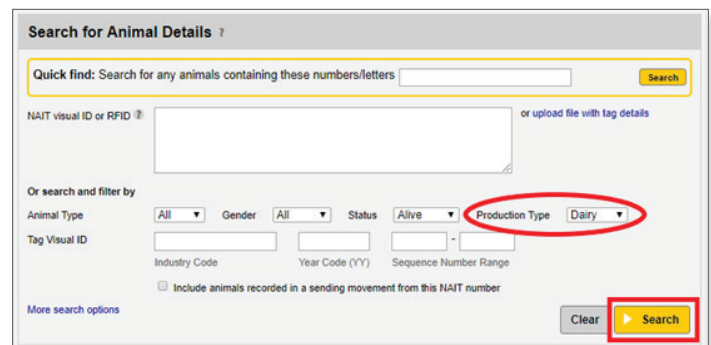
Search for Animal Details ?

Quick find: Search for any animals containing these numbers/letters Search

NAIT visual ID or RFID ? or upload file with tag details

Or search and filter by

Animal Type All Gender All Status Alive Production Type Dairy

Tag Visual ID -

Industry Code Year Code (YY) Sequence Number Range

Include animals recorded in a sending movement from this NAIT number

More search options

Clear Search